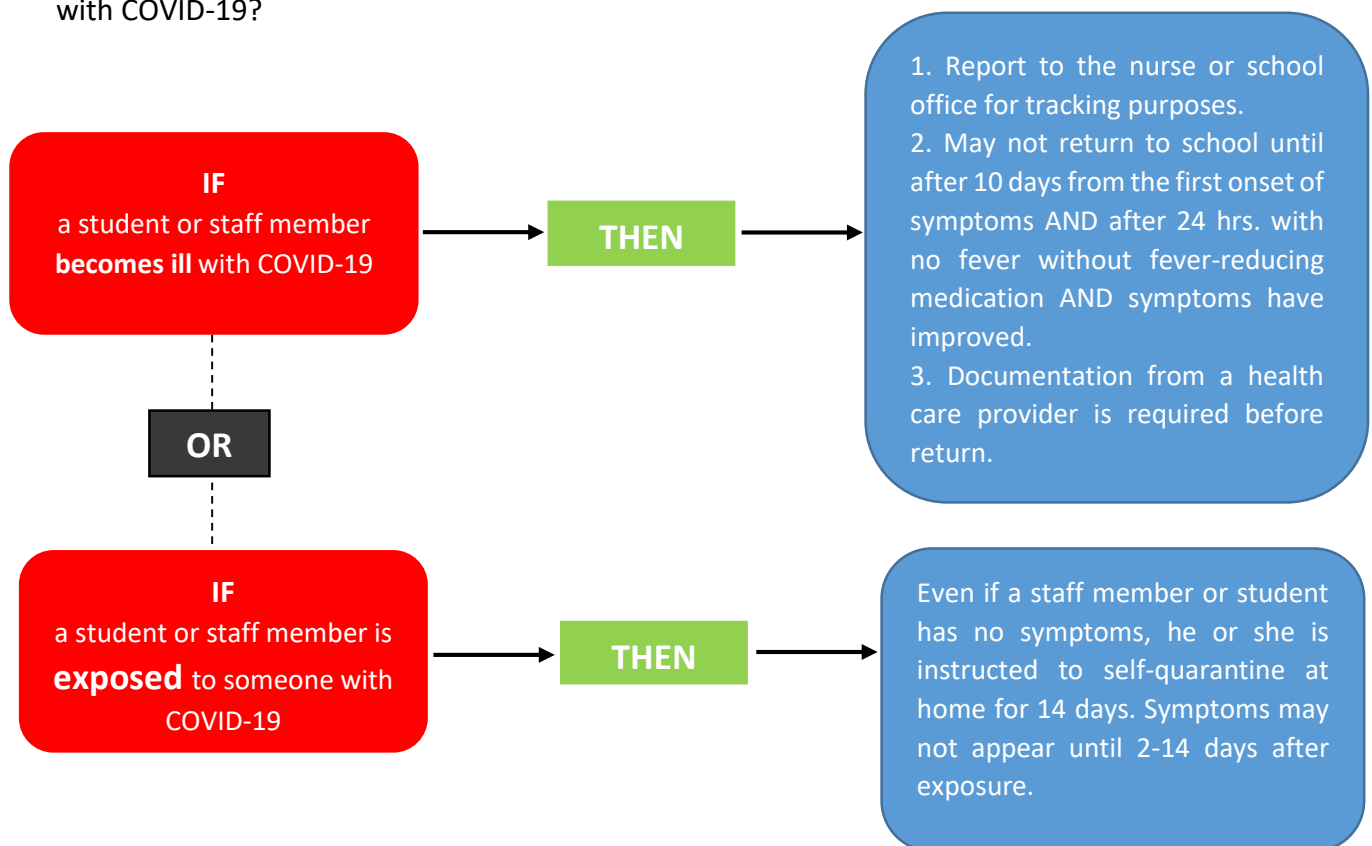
with COVID-19?

IF
a student or staff member **becomes ill** with COVID-19

THEN

1. Report to the nurse or school office for tracking purposes.
2. May not return to school until after 10 days from the first onset of symptoms AND after 24 hrs. with no fever without fever-reducing medication AND symptoms have improved.
3. Documentation from a health care provider is required before return.

OR

IF
a student or staff member is **exposed** to someone with COVID-19

THEN

Even if a staff member or student has no symptoms, he or she is instructed to self-quarantine at home for 14 days. Symptoms may not appear until 2-14 days after exposure.